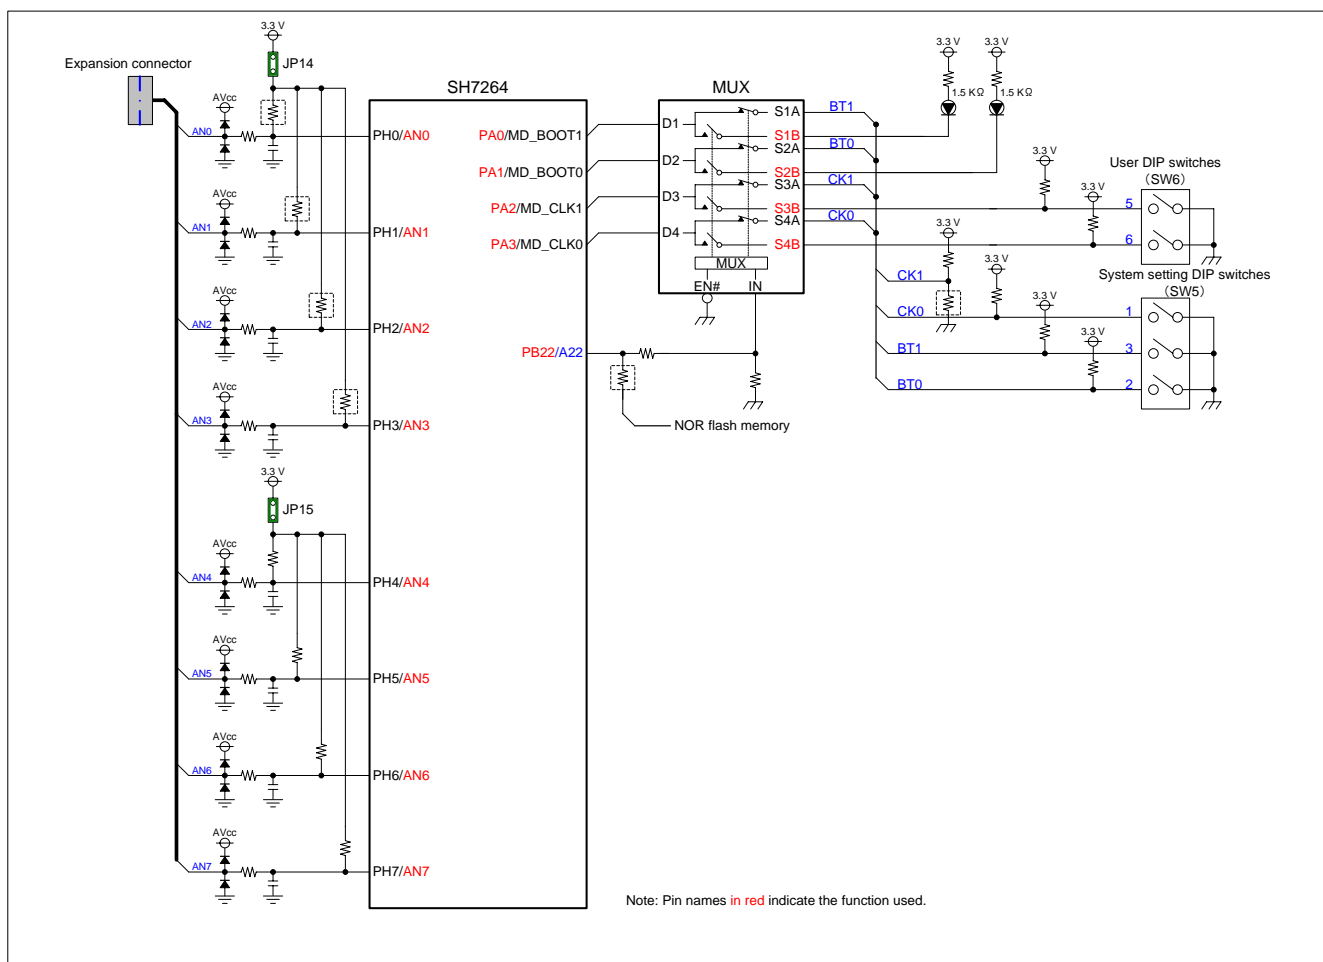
Expansion connector

3.3 V
JP14
AVcc
AN0
AVcc
AN1
AVcc
AN2
AVcc
AN3
3.3 V
JP15
AVcc
AN4
AVcc
AN5
AVcc
AN6
AVcc
AN7

SH7264
PH0/AN0
PH1/AN1
PH2/AN2
PH3/AN3
PH4/AN4
PH5/AN5
PH6/AN6
PH7/AN7
PA0/MD_BOOT1
PA1/MD_BOOT0
PA2/MD_CLK1
PA3/MD_CLK0
PB22/A22

NOR flash memory

MUX
D1
D2
D3
D4
S1A
S1B
S2A
S2B
S3A
S3B
S4A
S4B
MUX
EN#
IN

BT1
BT0
CK1
CK0
3.3 V
3.3 V
1.5 KΩ
1.5 KΩ
3.3 V
3.3 V
3.3 V
3.3 V
3.3 V
3.3 V
User DIP switches
(SW6)
5
6
System setting DIP switches
(SW5)
CK1
CK0
BT1
BT0
1
3
2

Note: Pin names in red indicate the function used.